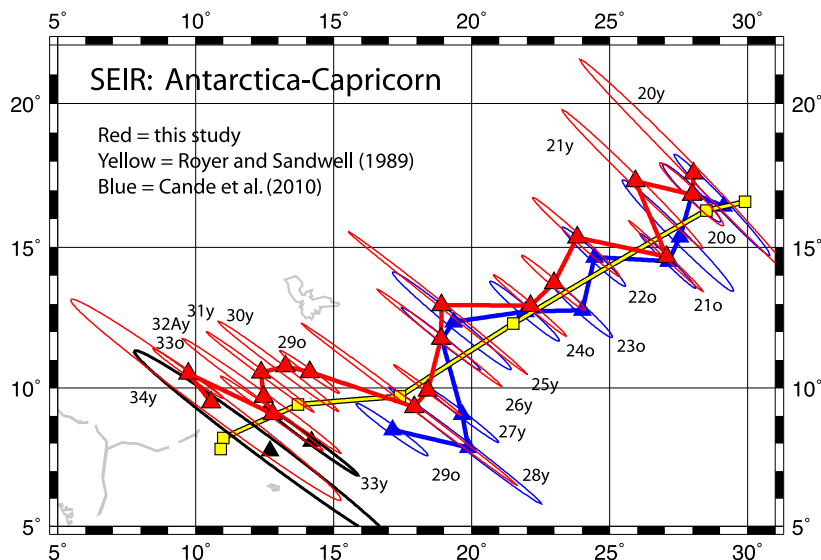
5° 10° 15° 20° 25° 30°

SEIR: Antarctica-Capricorn

Red = this study
Yellow = Royer and Sandwell (1989)
Blue = Cande et al. (2010)

20° 15° 10° 5°

20y
21y
20o
22o
21o
24o
23o
25y
26y
27y
28y
29o
32Ay
31y
30y
33o
29o
34y
33y